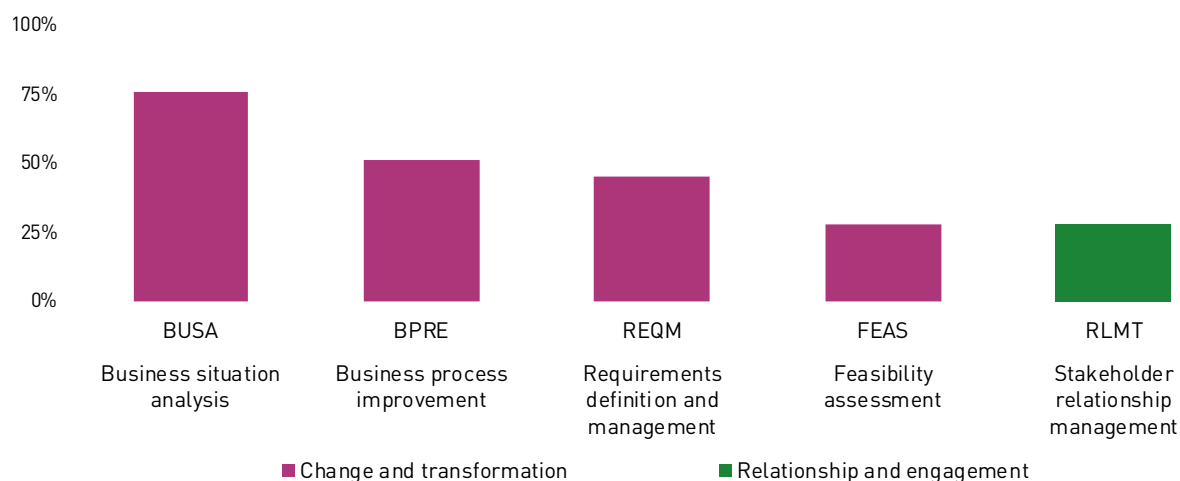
100%
75%
50%
25%
0%

BUSA
Business situation analysis

BPRE
Business process improvement

REQM
Requirements definition and management

FEAS
Feasibility assessment

RLMT
Stakeholder relationship management

Change and transformation
Relationship and engagement